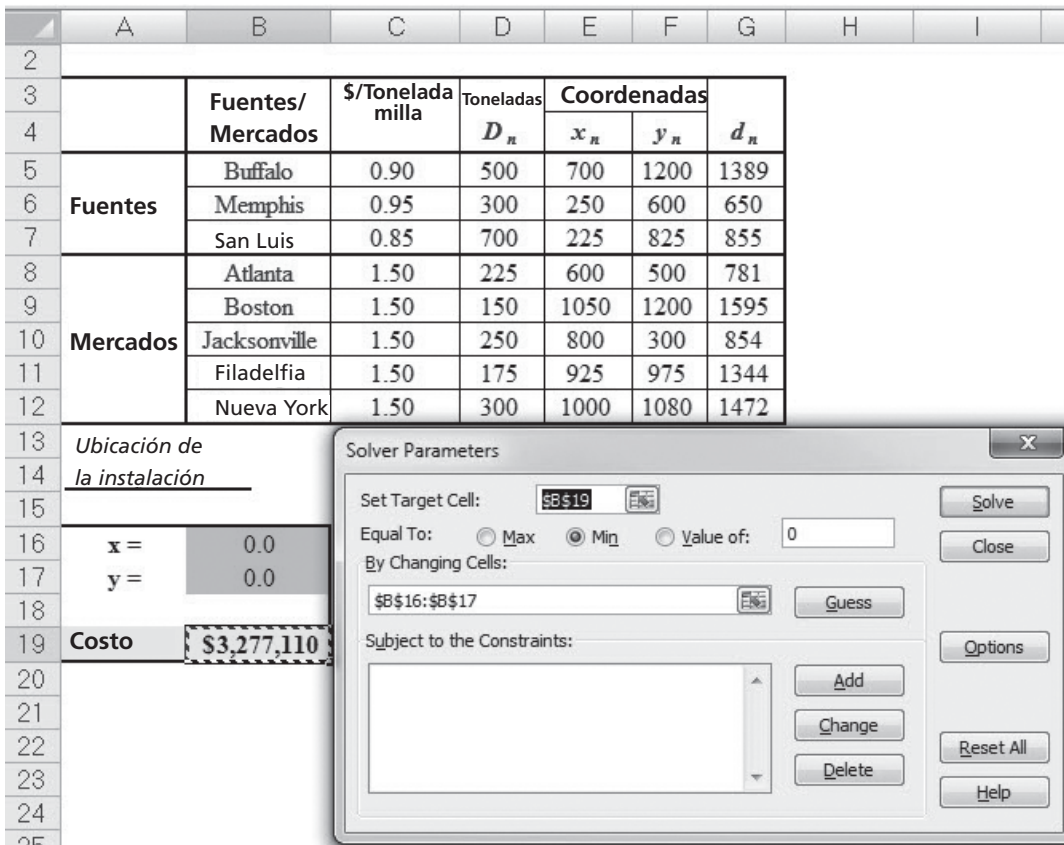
| | A | B | C | D | E | F | G | H | I |
|---|---|---|---|---|---|---|---|---|---|
| 2 | | | | | | | | | |
| 3 | | Fuentes/ | \$/Tonelada milla | Toneladas | Coordenadas | | | | |
| 4 | | Mercados | | $D_n$ | $x_n$ | $y_n$ | $d_n$ | | |
| 5 | | Buffalo | 0.90 | 500 | 700 | 1200 | 1389 | | |
| 6 | Fuentes | Memphis | 0.95 | 300 | 250 | 600 | 650 | | |
| 7 | | San Luis | 0.85 | 700 | 225 | 825 | 855 | | |
| 8 | | Atlanta | 1.50 | 225 | 600 | 500 | 781 | | |
| 9 | | Boston | 1.50 | 150 | 1050 | 1200 | 1595 | | |
| 10 | Mercados | Jacksonville | 1.50 | 250 | 800 | 300 | 854 | | |
| 11 | | Filadelfia | 1.50 | 175 | 925 | 975 | 1344 | | |
| 12 | | Nueva York | 1.50 | 300 | 1000 | 1080 | 1472 | | |
| 13 | Ubicación de | | | | | | | | |
| 14 | la instalación | | | | | | | | |
| 15 | | | | | | | | | |
| 16 | x = | 0.0 | | | | | | | |
| 17 | y = | 0.0 | | | | | | | |
| 18 | | | | | | | | | |
| 19 | Costo | \$3,277,110 | | | | | | | |
| 20 | | | | | | | | | |
| 21 | | | | | | | | | |
| 22 | | | | | | | | | |
| 23 | | | | | | | | | |
| 24 | | | | | | | | | |

Solver Parameters

Set Target Cell: \$B\$19

Equal To: Max Min Value of: 0

By Changing Cells:

\$B\$16:\$B\$17

Guess

Subject to the Constraints:

Add

Change

Delete

Solve

Close

Options

Reset All

Help